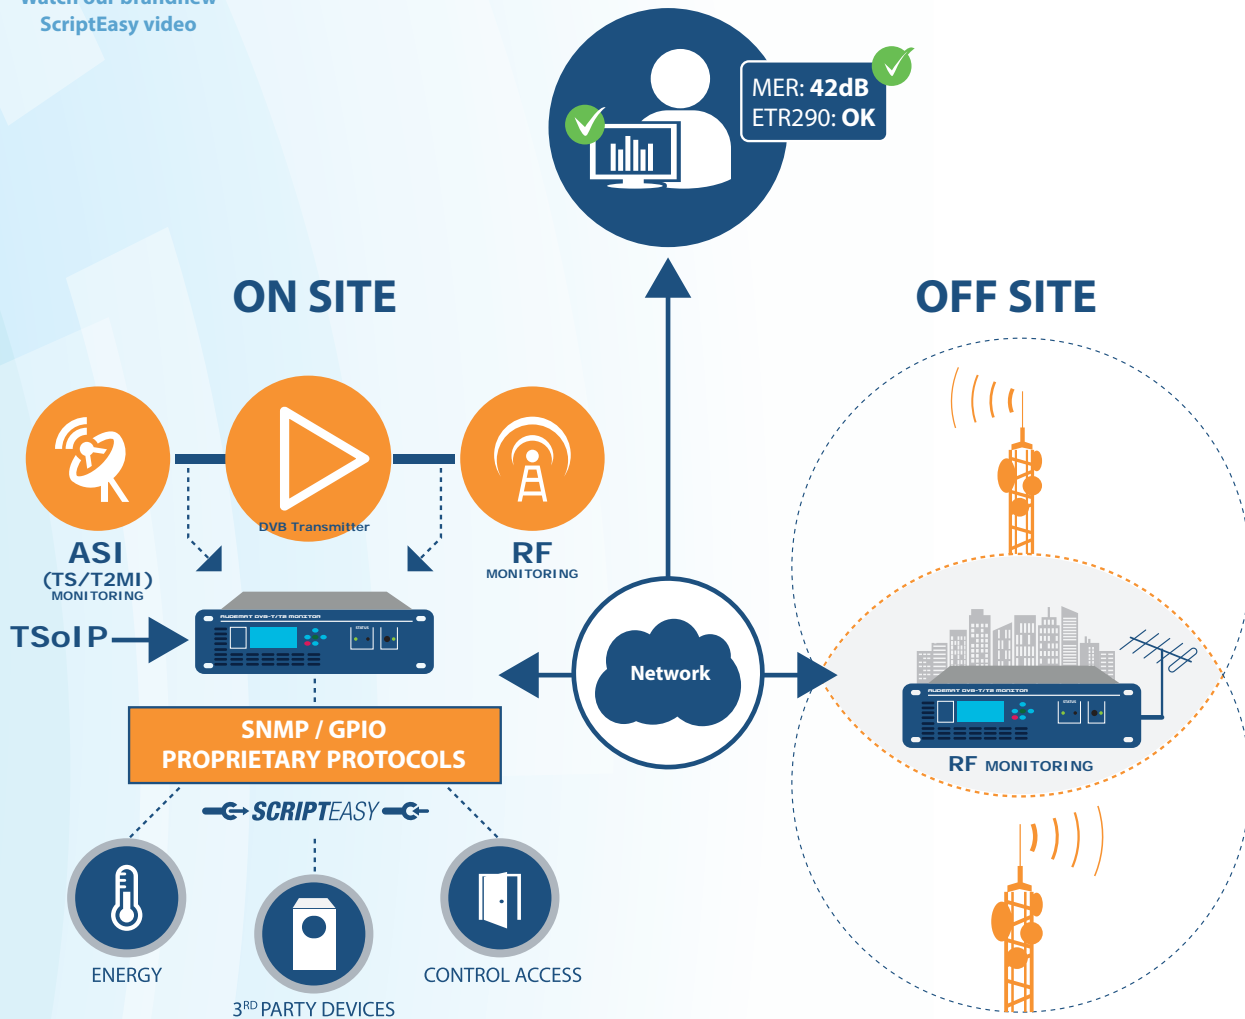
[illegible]
ScriptEasy video

MER: 42dB
ETR290: OK

ON SITE

OFF SITE

DVB Transmitter

ASI
(TS/T2MI)
MONITORING

RF
MONITORING

TSoIP

AUDEMAT DVB-T/T2 MONITOR

Network

AUDEMAT DVB-T/T2 MONITOR

RF MONITORING

SNMP / GPIO
PROPRIETARY PROTOCOLS

SCRIPTEASY

ENERGY

3$^{RD}$ PARTY DEVICES

CONTROL ACCESS